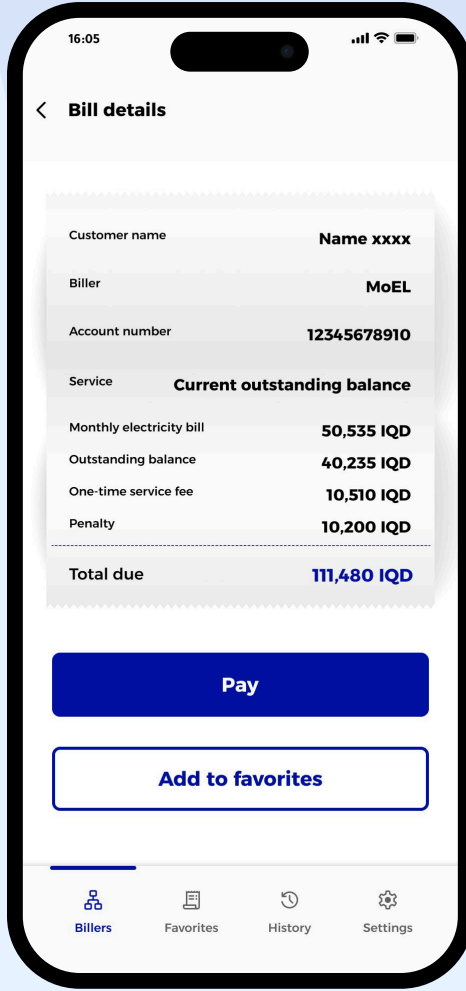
16:05

Bill details

Customer name Name xxxx

Biller MoEL

Account number 12345678910

Service Current outstanding balance

Monthly electricity bill 50,535 IQD

Outstanding balance 40,235 IQD

One-time service fee 10,510 IQD

Penalty 10,200 IQD

Total due 111,480 IQD

Pay

Add to favorites

Billers Favorites History Settings